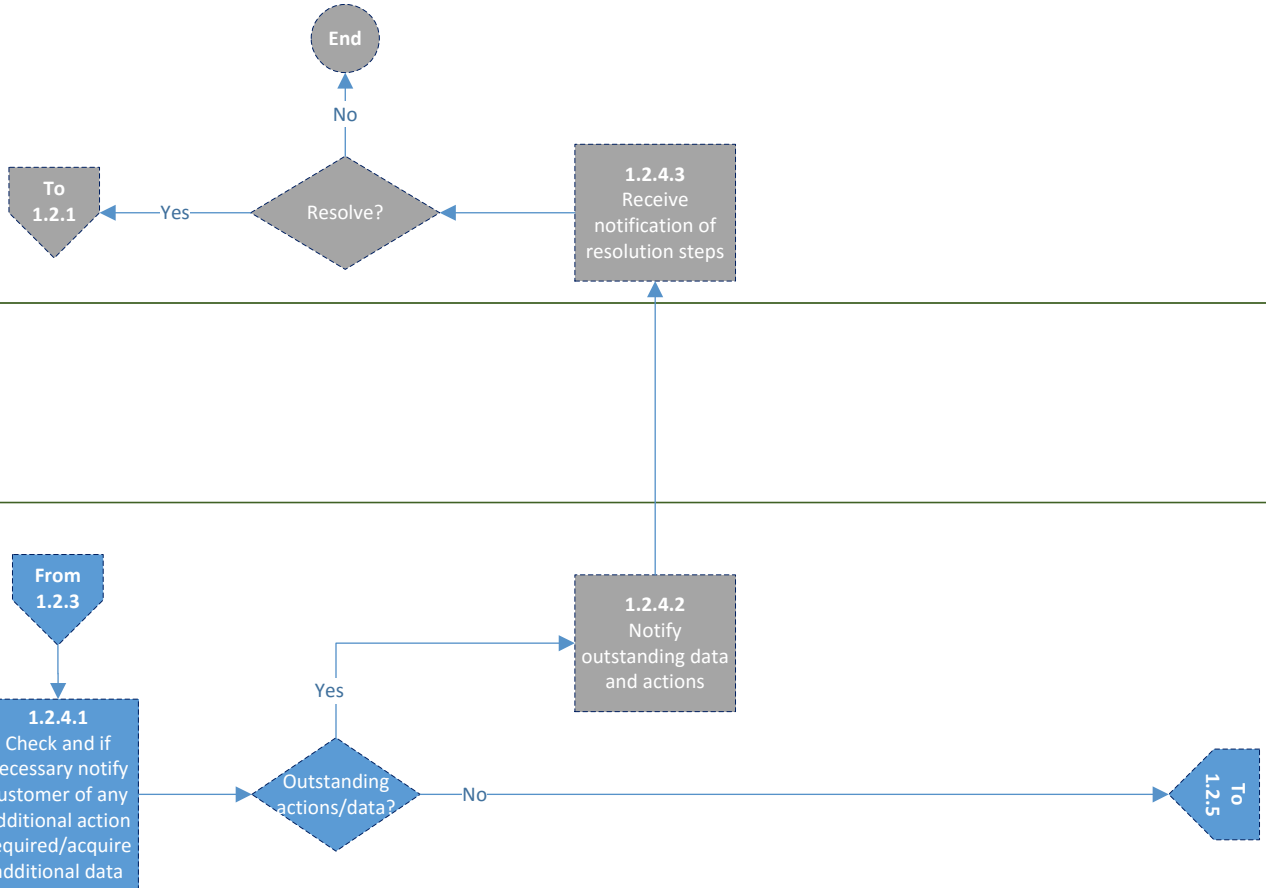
End

No

To 1.2.1

Yes

Resolve?

1.2.4.3
Receive notification of resolution steps

From 1.2.3

1.2.4.2
Notify outstanding data and actions

Yes

1.2.4.1
Check and if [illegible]ecessary notify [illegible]ustomer of any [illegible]dditional action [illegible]equired/acquire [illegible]dditional data

Outstanding actions/data?

No

To 1.2.5